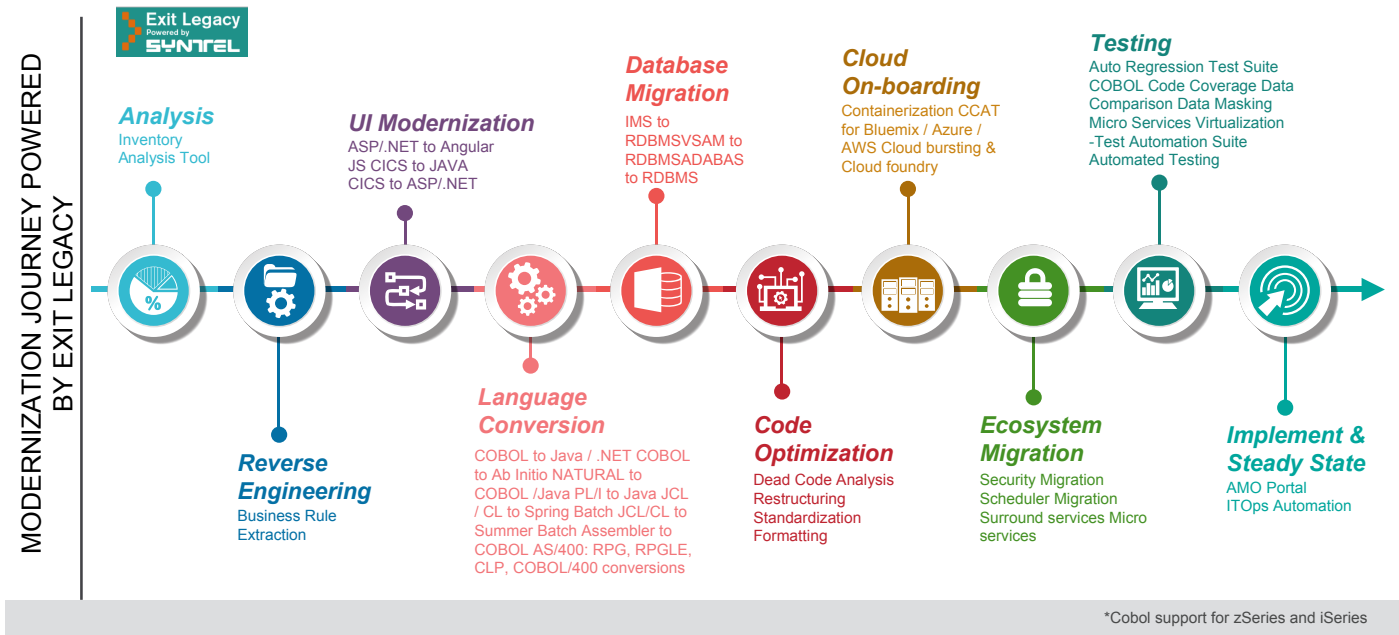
MODERNIZATION JOURNEY POWERED BY EXIT LEGACY

Exit Legacy Powered by SYNTEL

Analysis
Inventory Analysis Tool

%

Reverse Engineering
Business Rule Extraction

UI Modernization
ASP/.NET to Angular JS CICS to JAVA CICS to ASP/.NET

Language Conversion
COBOL to Java / .NET COBOL to Ab Initio NATURAL to COBOL /Java PL/I to Java JCL / CL to Spring Batch JCL/CL to Summer Batch Assembler to COBOL AS/400: RPG, RPGLE, CLP, COBOL/400 conversions

Database Migration
IMS to RDBMSVSAM to RDBMSADABAS to RDBMS

Code Optimization
Dead Code Analysis
Restructuring
Standardization
Formatting

Cloud On-boarding
Containerization CCAT for Bluemix / Azure / AWS Cloud bursting & Cloud foundry

Ecosystem Migration
Security Migration
Scheduler Migration
Surround services Micro services

Testing
Auto Regression Test Suite
COBOL Code Coverage Data
Comparison Data Masking
Micro Services Virtualization
-Test Automation Suite
Automated Testing

Implement & Steady State
AMO Portal
ITOps Automation

*Cobol support for zSeries and iSeries